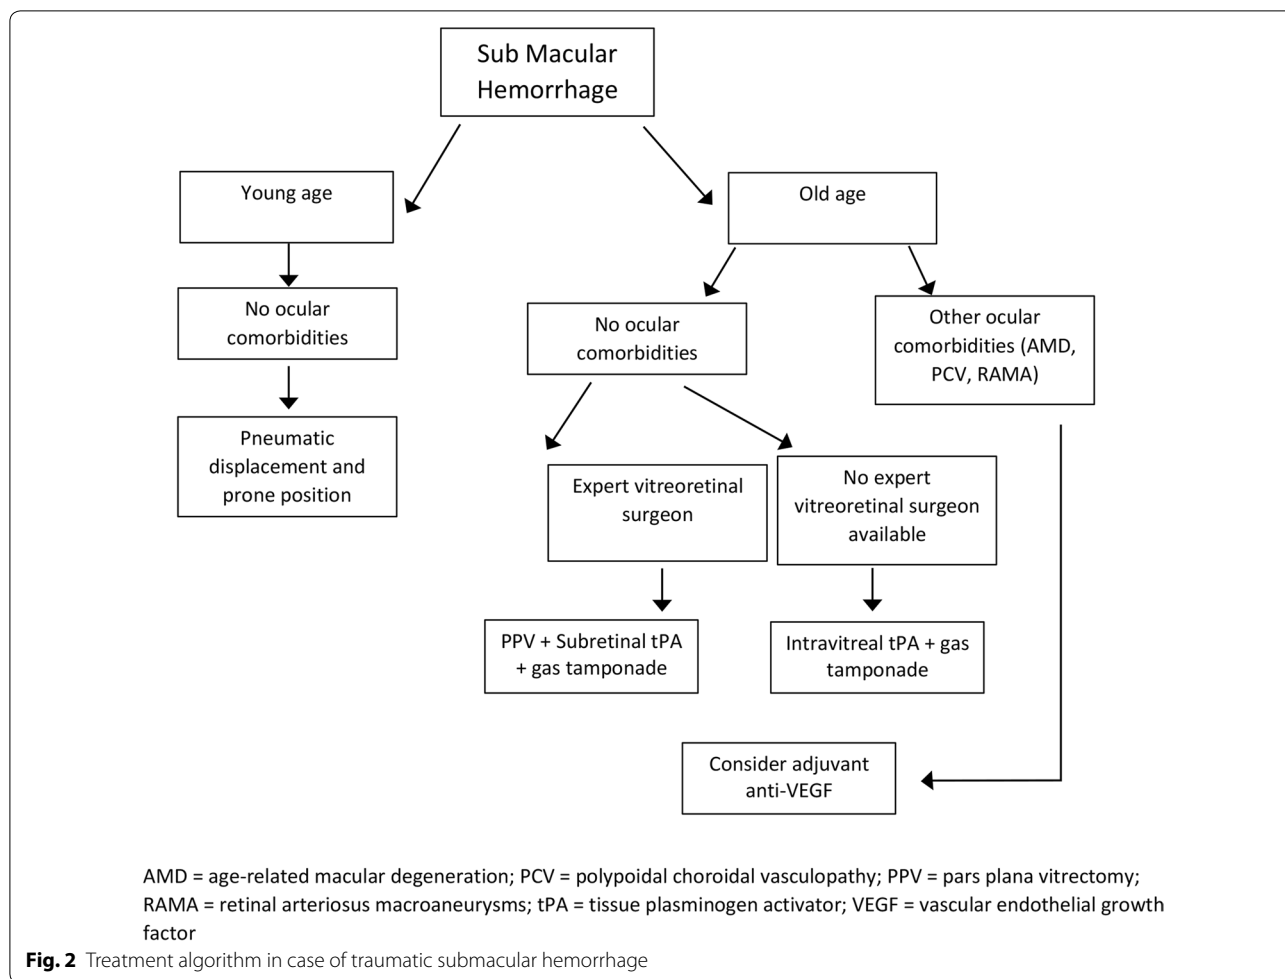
Sub Macular Hemorrhage

Young age

Old age

No ocular comorbidities

Pneumatic displacement and prone position

No ocular comorbidities

Other ocular comorbidities (AMD, PCV, RAMA)

Expert vitreoretinal surgeon

No expert vitreoretinal surgeon available

PPV + Subretinal tPA + gas tamponade

Intravitreal tPA + gas tamponade

Consider adjuvant anti-VEGF

AMD = age-related macular degeneration; PCV = polypoidal choroidal vasculopathy; PPV = pars plana vitrectomy; RAMA = retinal arteriosus macroaneurysms; tPA = tissue plasminogen activator; VEGF = vascular endothelial growth factor

**Fig. 2** Treatment algorithm in case of traumatic submacular hemorrhage